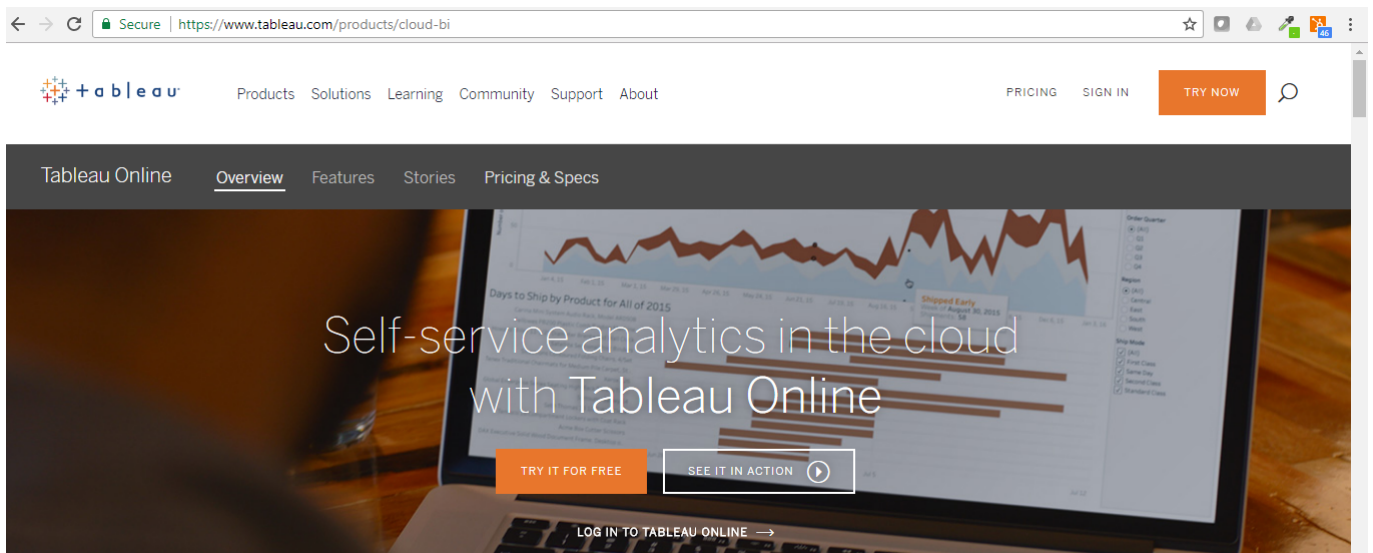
Secure | https://www.tableau.com/products/cloud-bi

46

+ a b | e a u

Products Solutions Learning Community Support About

PRICING SIGN IN TRY NOW

Tableau Online Overview Features Stories Pricing & Specs

Days to Ship by Product for All of 2015

Order Quarter

Region

Ship Mode

Shipped Early

August 30, 2015

Self-service analytics in the cloud with Tableau Online

TRY IT FOR FREE SEE IT IN ACTION

LOG IN TO TABLEAU ONLINE ⟶